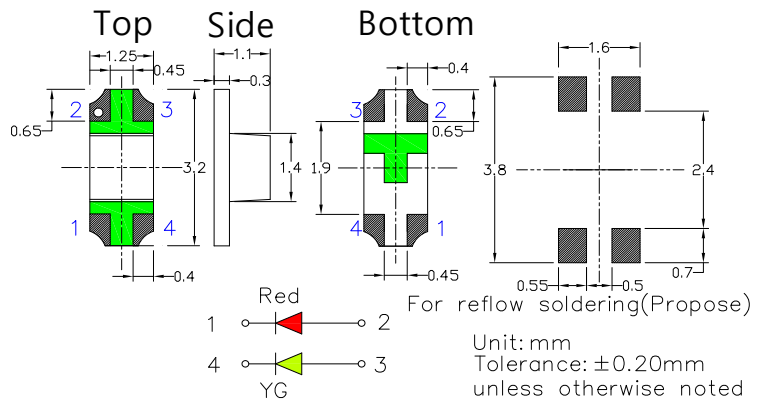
Top
Side
Bottom
1.25
0.45
1.1
0.3
0.4
1.6
2
3
0.65
3
2
0.65
3.2
1.4
1.9
3.8
2.4
1
4
4
1
0.4
0.45
0.55
0.5
0.7
For reflow soldering(Propose)
Red
1
2
4
3
YG
Unit: mm
Tolerance: $\pm$0.20mm
unless otherwise noted